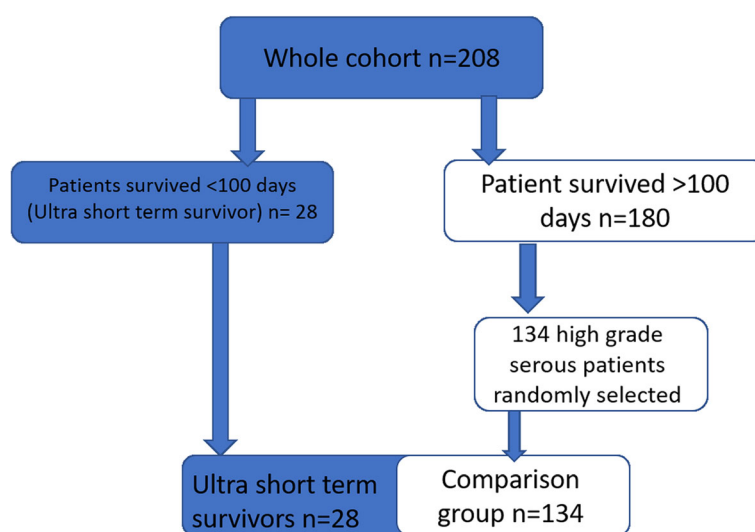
Whole cohort n=208

Patients survived <100 days (Ultra short term survivor) n= 28

Patient survived >100 days n=180

134 high grade serous patients randomly selected

Ultra short term survivors n=28

Comparison group n=134